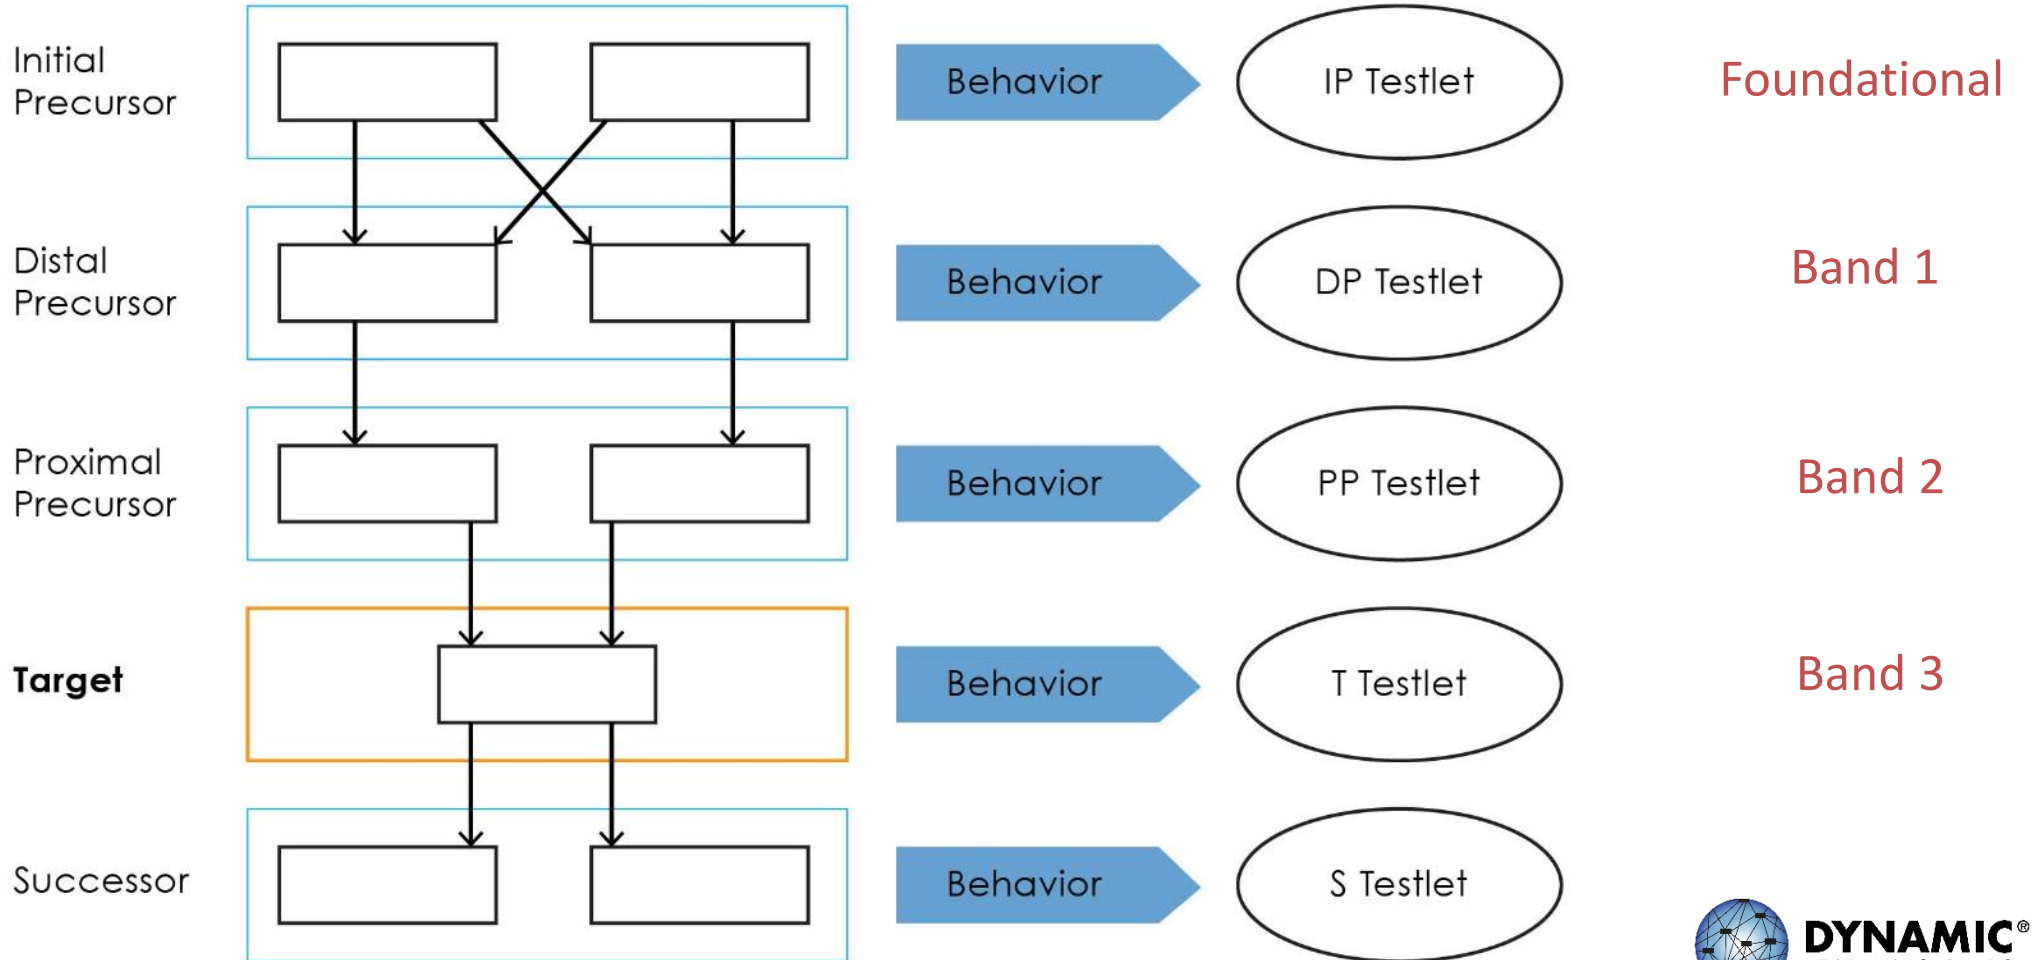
Initial Precursor

Behavior

IP Testlet

Foundational

Distal Precursor

Behavior

DP Testlet

Band 1

Proximal Precursor

Behavior

PP Testlet

Band 2

Target

Behavior

T Testlet

Band 3

Successor

Behavior

S Testlet

DYNAMIC®